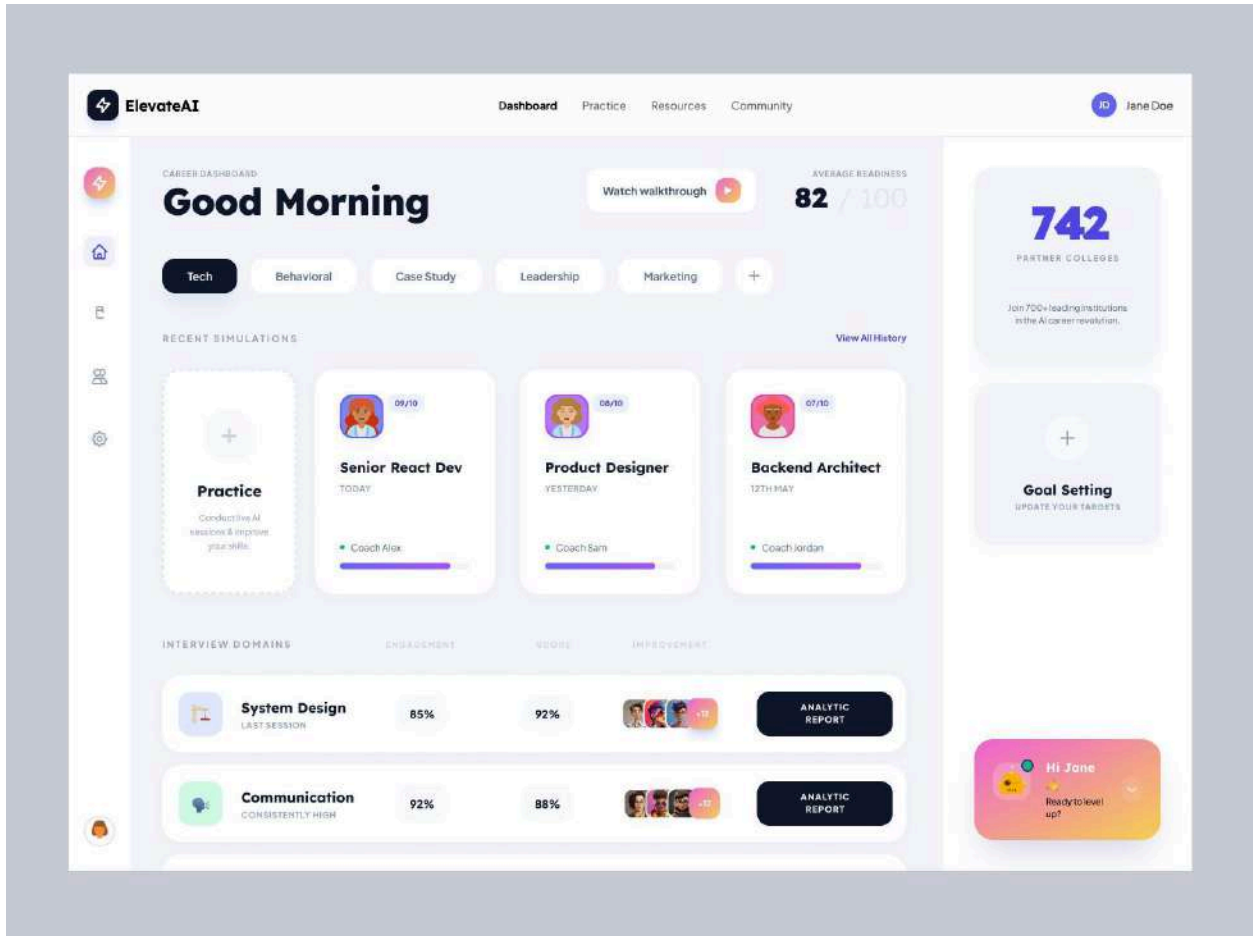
ElevateAI

Dashboard Practice Resources Community

JD Jane Doe

CAREER DASHBOARD

Good Morning

Watch walkthrough

AVERAGE READINESS

82 / 100

Tech Behavioral Case Study Leadership Marketing +

RECENT SIMULATIONS

View All History

+

Practice

Conductive AI sessions & improve your skills.

09/10

Senior React Dev

TODAY

Coach Alex

08/10

Product Designer

YESTERDAY

Coach Sam

07/10

Backend Architect

12TH MAY

Coach Jordan

INTERVIEW DOMAINS ENGAGEMENT SCORE IMPROVEMENT

System Design
LAST SESSION
85% 92% +12
ANALYTIC REPORT

Communication
CONSISTENTLY HIGH
92% 88% +12
ANALYTIC REPORT

742

PARTNER COLLEGES

Join 700+ leading institutions in the AI career revolution.

+

Goal Setting

UPDATE YOUR TARGETS

Hi Jane

Ready to level up?